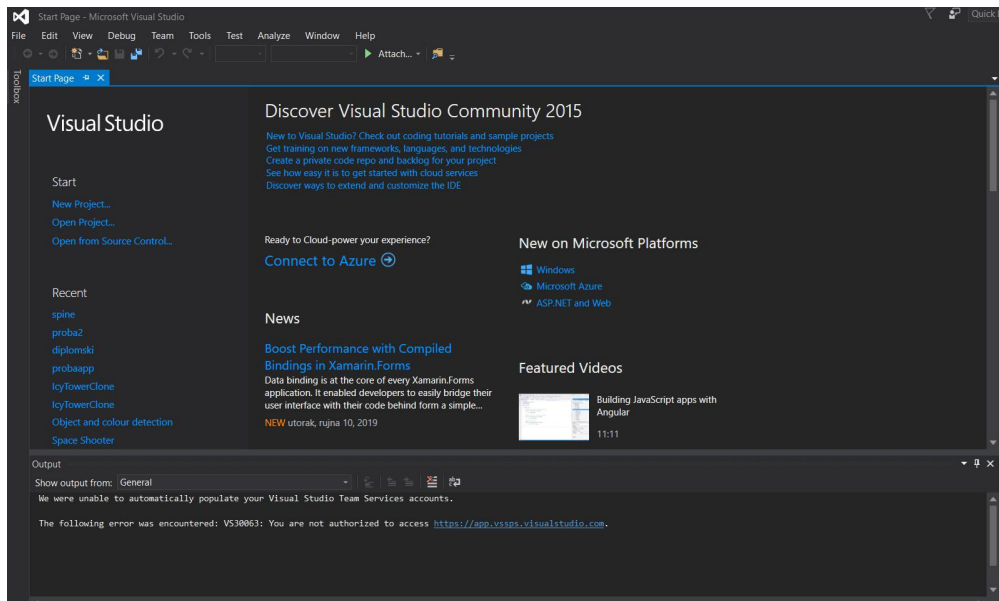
Start Page - Microsoft Visual Studio

Quick

File Edit View Debug Team Tools Test Analyze Window Help

Attach...

Toolbox

Start Page

Visual Studio

Start

New Project...

Open Project...

Open from Source Control...

Recent

spine

proba2

diplomski

probaapp

IcyTowerClone

IcyTowerClone

Object and colour detection

Space Shooter

Discover Visual Studio Community 2015

New to Visual Studio? Check out coding tutorials and sample projects

Get training on new frameworks, languages, and technologies

Create a private code repo and backlog for your project

See how easy it is to get started with cloud services

Discover ways to extend and customize the IDE

Ready to Cloud-power your experience?

Connect to Azure

News

Boost Performance with Compiled Bindings in Xamarin.Forms

Data binding is at the core of every Xamarin.Forms application. It enabled developers to easily bridge their user interface with their code behind form a simple...

NEW utorak, rujna 10, 2019

New on Microsoft Platforms

Windows

Microsoft Azure

ASP.NET and Web

Featured Videos

Building JavaScript apps with Angular

11:11

Output

Show output from: General

We were unable to automatically populate your Visual Studio Team Services accounts.

The following error was encountered: VS30063: You are not authorized to access https://app.vssps.visualstudio.com.